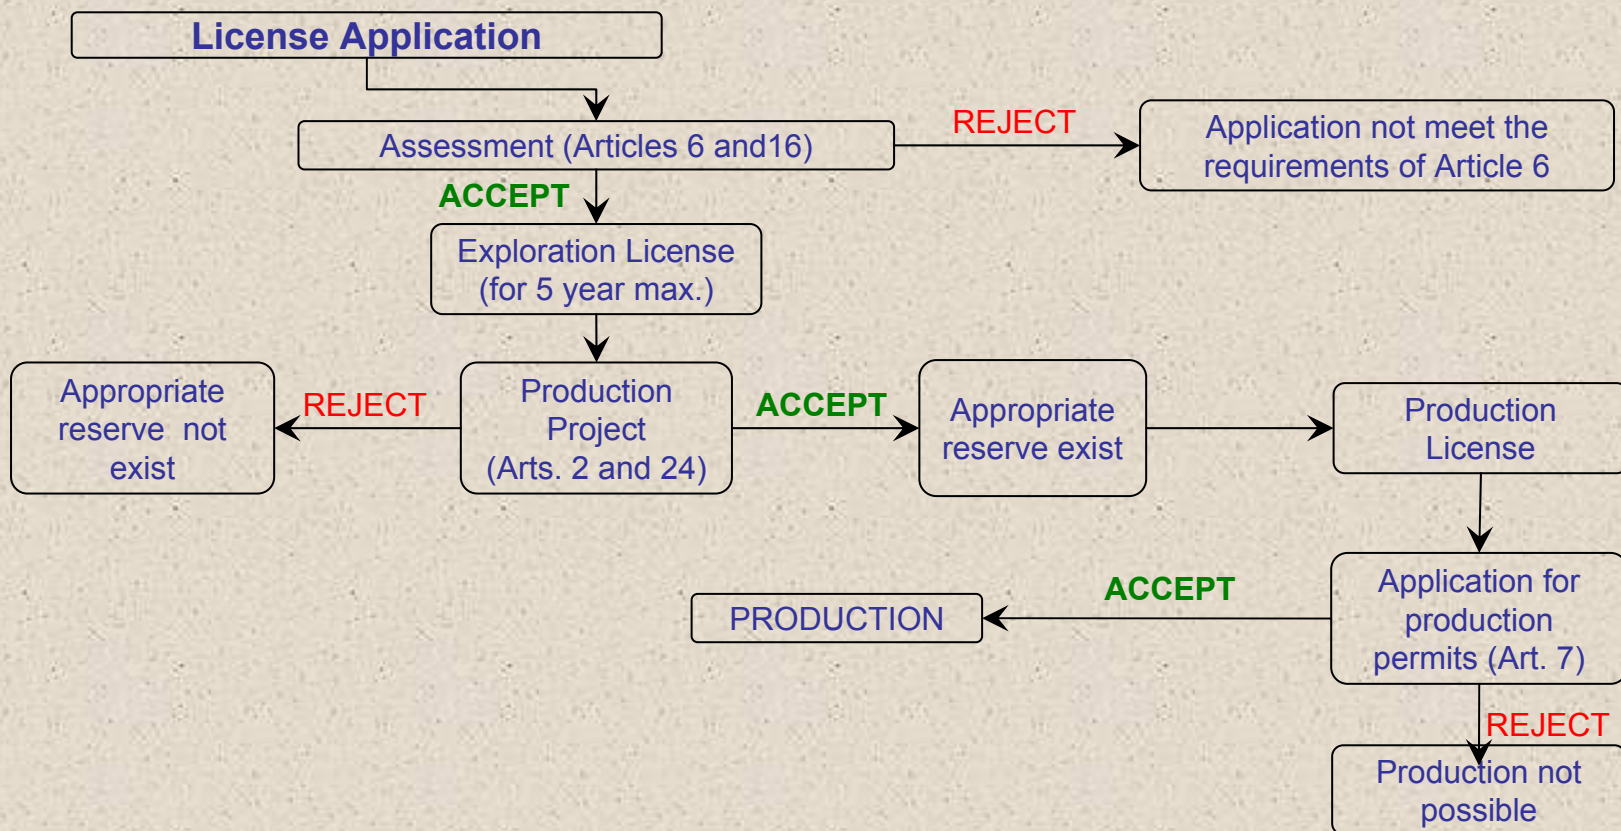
License Application

Assessment (Articles 6 and16)

REJECT

Application not meet the requirements of Article 6

ACCEPT

Exploration License (for 5 year max.)

Appropriate reserve not exist

REJECT

Production Project (Arts. 2 and 24)

ACCEPT

Appropriate reserve exist

Production License

ACCEPT

PRODUCTION

Application for production permits (Art. 7)

REJECT

Production not possible